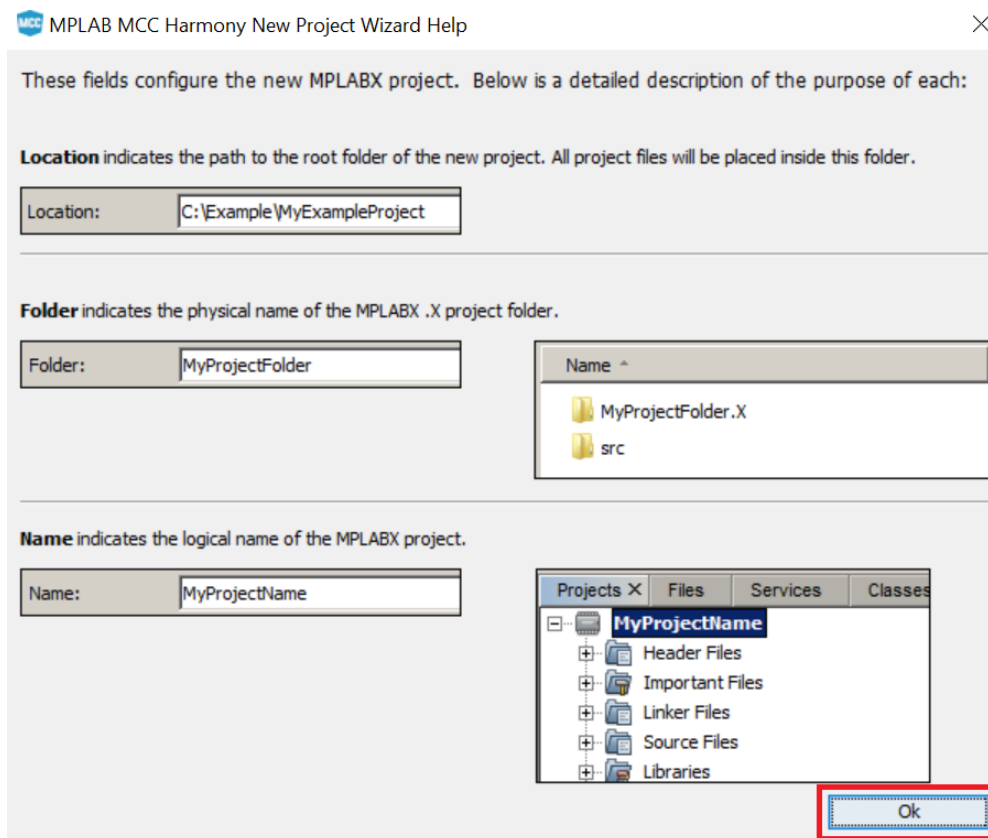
MCC MPLAB MCC Harmony New Project Wizard Help

These fields configure the new MPLABX project. Below is a detailed description of the purpose of each:

**Location** indicates the path to the root folder of the new project. All project files will be placed inside this folder.

Location: C:\Example\MyExampleProject

**Folder** indicates the physical name of the MPLABX .X project folder.

Folder: MyProjectFolder

Name

MyProjectFolder.X

src

**Name** indicates the logical name of the MPLABX project.

Name: MyProjectName

Projects × Files Services Classes

MyProjectName

Header Files

Important Files

Linker Files

Source Files

Libraries

Ok